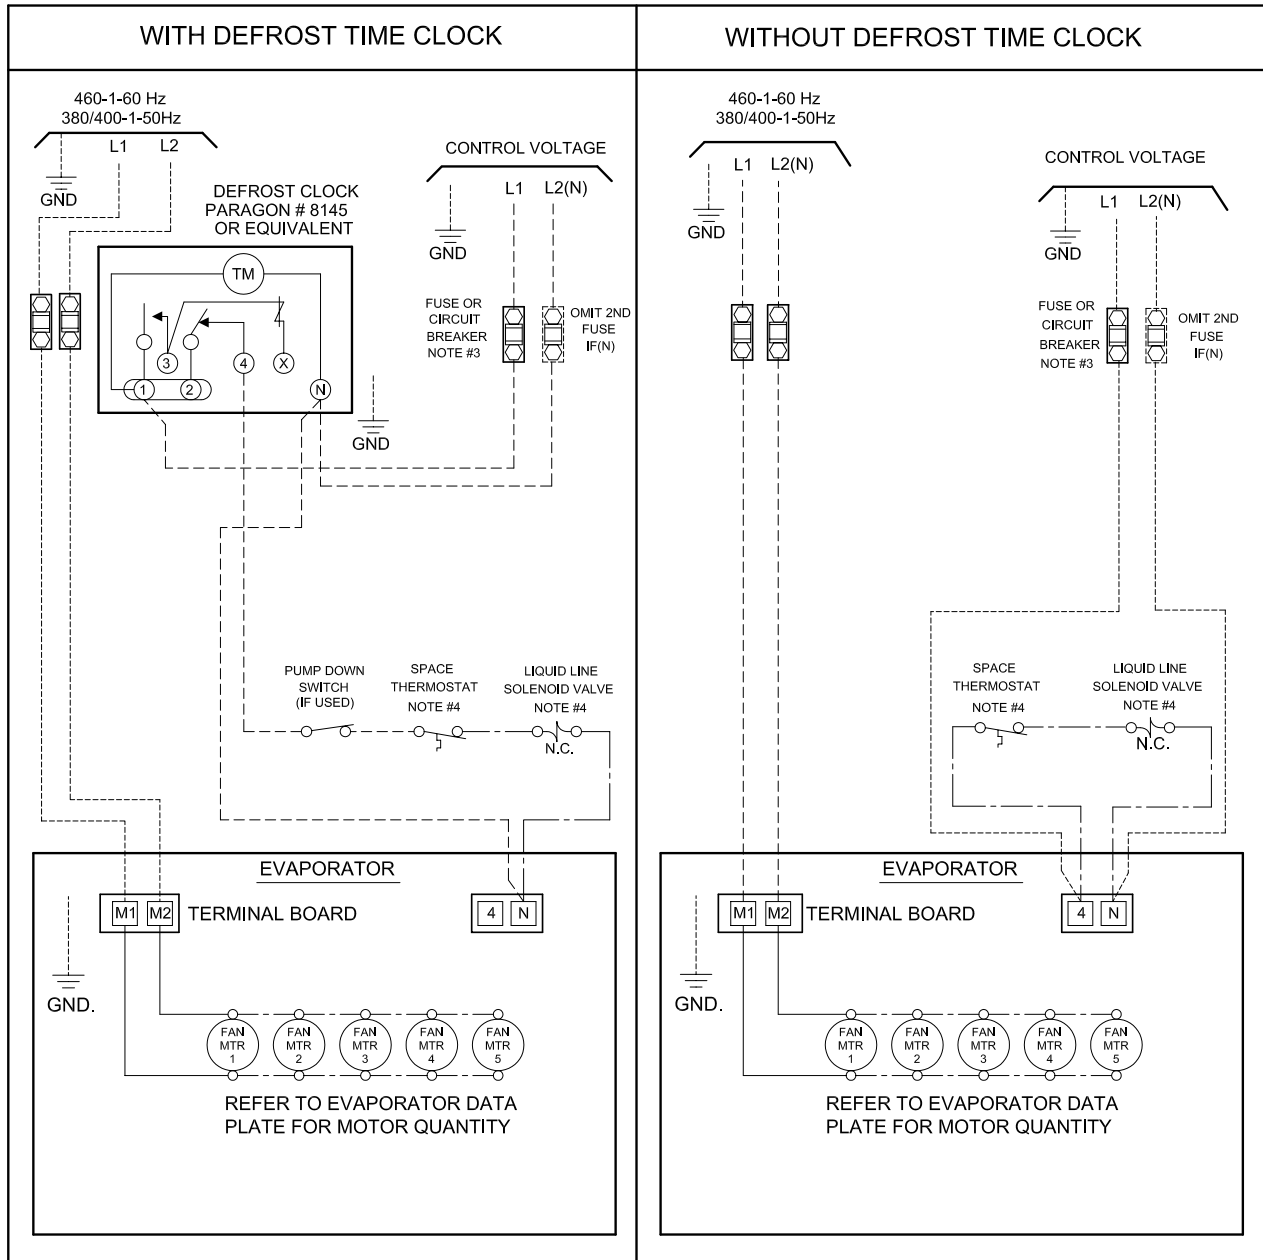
WITH DEFROST TIME CLOCK

460-1-60 Hz
380/400-1-50Hz

GND

L1 L2

DEFROST CLOCK
PARAGON # 8145
OR EQUIVALENT

TM

3 4 X

1 2 N

CONTROL VOLTAGE

L1 L2(N)

GND

FUSE OR CIRCUIT BREAKER NOTE #3

OMIT 2ND FUSE IF(N)

GND

PUMP DOWN SWITCH (IF USED)

SPACE THERMOSTAT NOTE #4

LIQUID LINE SOLENOID VALVE NOTE #4

N.C.

EVAPORATOR

M1 M2 TERMINAL BOARD

4 N

GND.

FAN MTR 1

FAN MTR 2

FAN MTR 3

FAN MTR 4

FAN MTR 5

REFER TO EVAPORATOR DATA PLATE FOR MOTOR QUANTITY

WITHOUT DEFROST TIME CLOCK

460-1-60 Hz
380/400-1-50Hz

L1 L2(N)

GND

CONTROL VOLTAGE

L1 L2(N)

GND

FUSE OR CIRCUIT BREAKER NOTE #3

OMIT 2ND FUSE IF(N)

SPACE THERMOSTAT NOTE #4

LIQUID LINE SOLENOID VALVE NOTE #4

N.C.

EVAPORATOR

M1 M2 TERMINAL BOARD

4 N

GND.

FAN MTR 1

FAN MTR 2

FAN MTR 3

FAN MTR 4

FAN MTR 5

REFER TO EVAPORATOR DATA PLATE FOR MOTOR QUANTITY